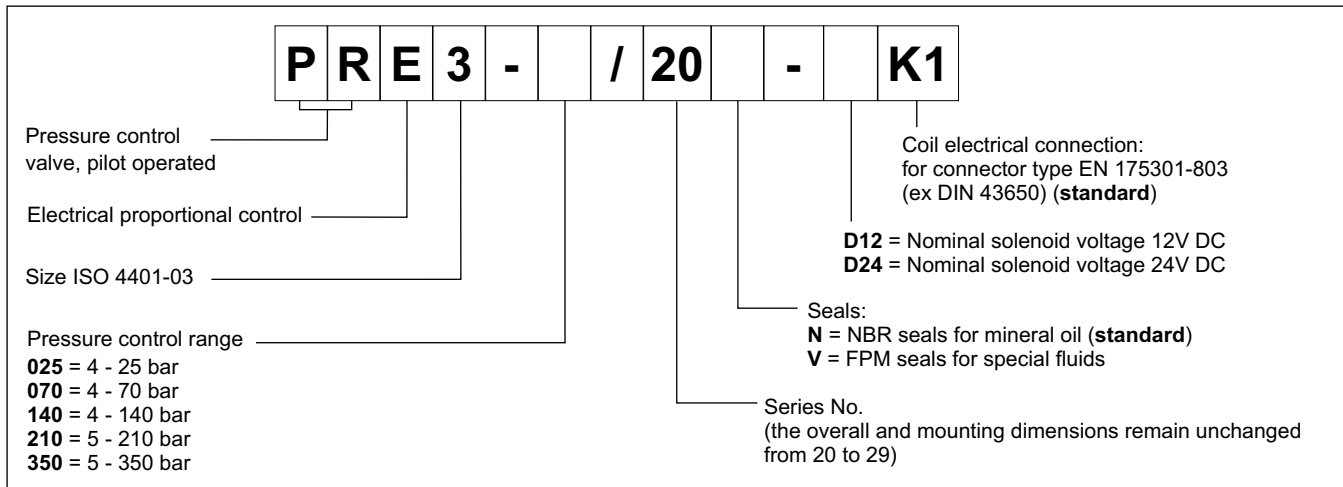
| P | R | E | 3 | - |  | / | 20 |  | - |  | K1 |
|---|---|---|---|---|---|---|---|---|---|---|---|

Pressure control valve, pilot operated

Electrical proportional control

Size ISO 4401-03

Pressure control range
**025** = 4 - 25 bar
**070** = 4 - 70 bar
**140** = 4 - 140 bar
**210** = 5 - 210 bar
**350** = 5 - 350 bar

Coil electrical connection: for connector type EN 175301-803 (ex DIN 43650) (**standard**)

**D12** = Nominal solenoid voltage 12V DC
**D24** = Nominal solenoid voltage 24V DC

Seals:
**N** = NBR seals for mineral oil (**standard**)
**V** = FPM seals for special fluids

Series No.
(the overall and mounting dimensions remain unchanged from 20 to 29)